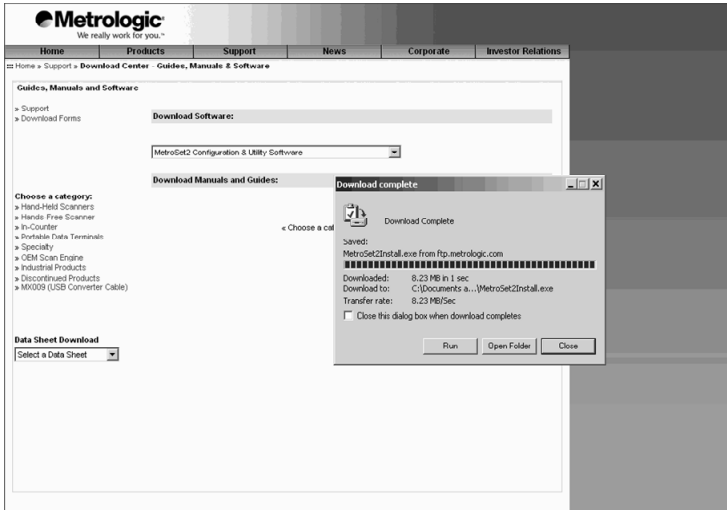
Metrologic
We really work for you.™

Home | Products | Support | News | Corporate | Investor Relations

:: Home » Support » Download Center - Guides, Manuals & Software

Guides, Manuals and Software

» Support
» Download Forms

Download Software:

MetroSet2 Configuration & Utility Software

Download Manuals and Guides:

Choose a category:
» Hand-Held Scanners
» Hands Free Scanner
» In-Counter
» Portable Data Terminals
» Specialty
» OEM Scan Engine
» Industrial Products
» Discontinued Products
» MX009 (USB Converter Cable)

« Choose a cat

Data Sheet Download
Select a Data Sheet

Download complete

Download Complete

Saved:
MetroSet2Install.exe from ftp.metrologic.com

Downloaded: 8.23 MB in 1 sec
Download to: C:\Documents a...\MetroSet2Install.exe
Transfer rate: 8.23 MB/Sec

Close this dialog box when download completes

Run | Open Folder | Close